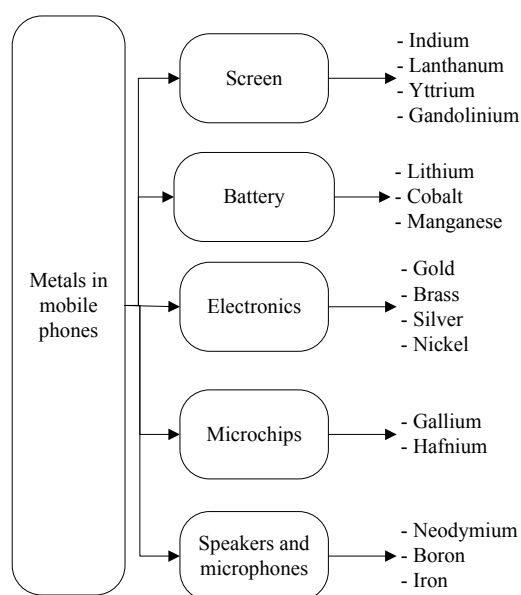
Metals in mobile phones

Screen
- Indium
- Lanthanum
- Yttrium
- Gandolinium

Battery
- Lithium
- Cobalt
- Manganese

Electronics
- Gold
- Brass
- Silver
- Nickel

Microchips
- Gallium
- Hafnium

Speakers and microphones
- Neodymium
- Boron
- Iron